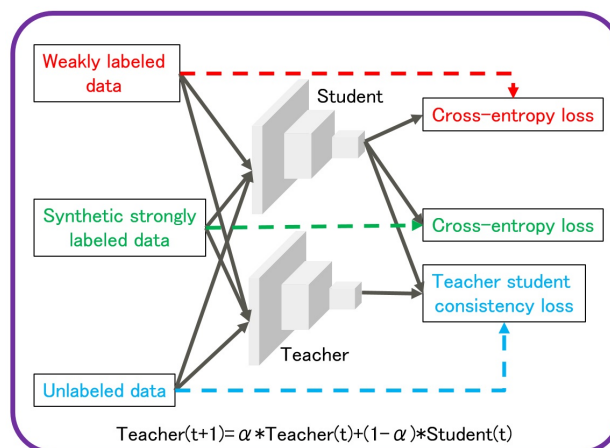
Weakly labeled data

Student

Cross-entropy loss

Synthetic strongly labeled data

Cross-entropy loss

Teacher student consistency loss

Teacher

Unlabeled data

Teacher(t+1)=$\alpha$∗Teacher(t)+(1−$\alpha$)∗Student(t)